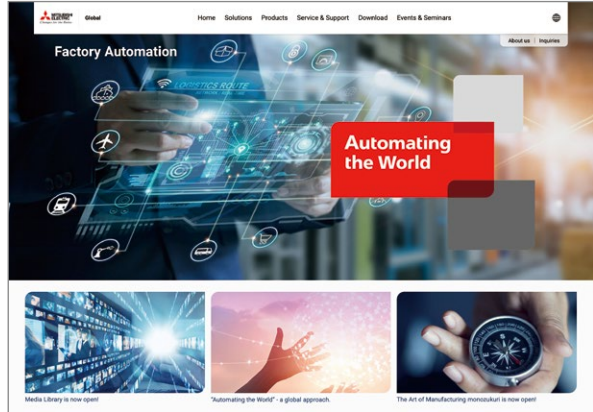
Global

Home Solutions Products Service & Support Download Events & Seminars

About us | Inquiries

Factory Automation

LOGISTICS ROUTE

Automating the World

Media Library is now open!

"Automating the World" - a global approach.

The Art of Manufacturing monozukuri is now open!